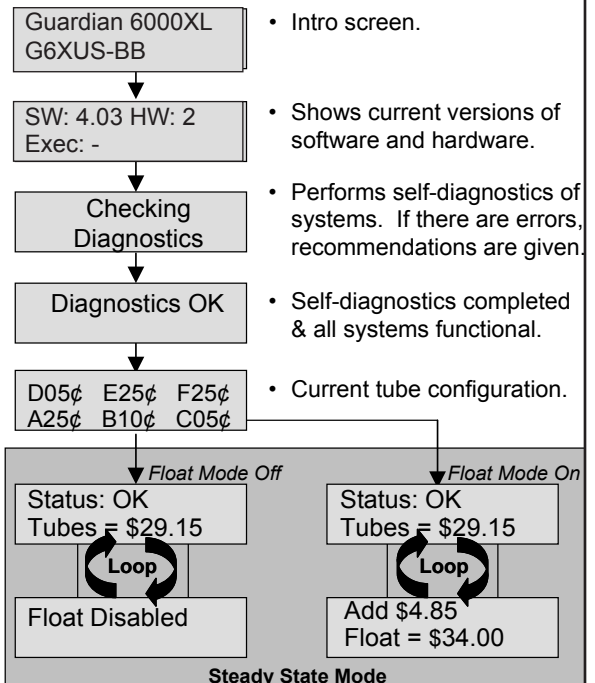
Guardian 6000XL
G6XUS-BB

• Intro screen.

SW: 4.03 HW: 2
Exec: -

• Shows current versions of software and hardware.

Checking Diagnostics

• Performs self-diagnostics of systems. If there are errors, recommendations are given.

Diagnostics OK

• Self-diagnostics completed & all systems functional.

D05¢ E25¢ F25¢
A25¢ B10¢ C05¢

• Current tube configuration.

Float Mode Off

Status: OK
Tubes = $29.15

Loop

Float Disabled

Float Mode On

Status: OK
Tubes = $29.15

Loop

Add $4.85
Float = $34.00

Steady State Mode